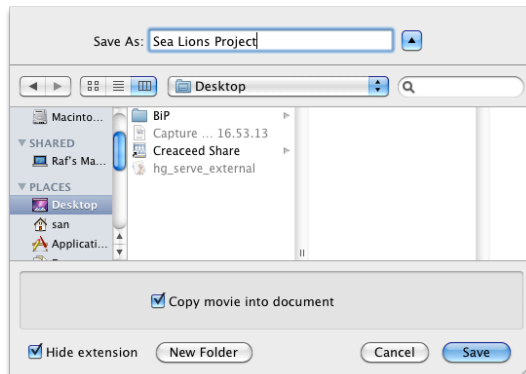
Save As: Sea Lions Project

Desktop

Macinto...
▼ SHARED
Raf's Ma...
▼ PLACES
Desktop
san
Applicati...

BiP
Capture ... 16.53.13
Creaceed Share
hg_serve_external

Copy movie into document

Hide extension
New Folder
Cancel
Save